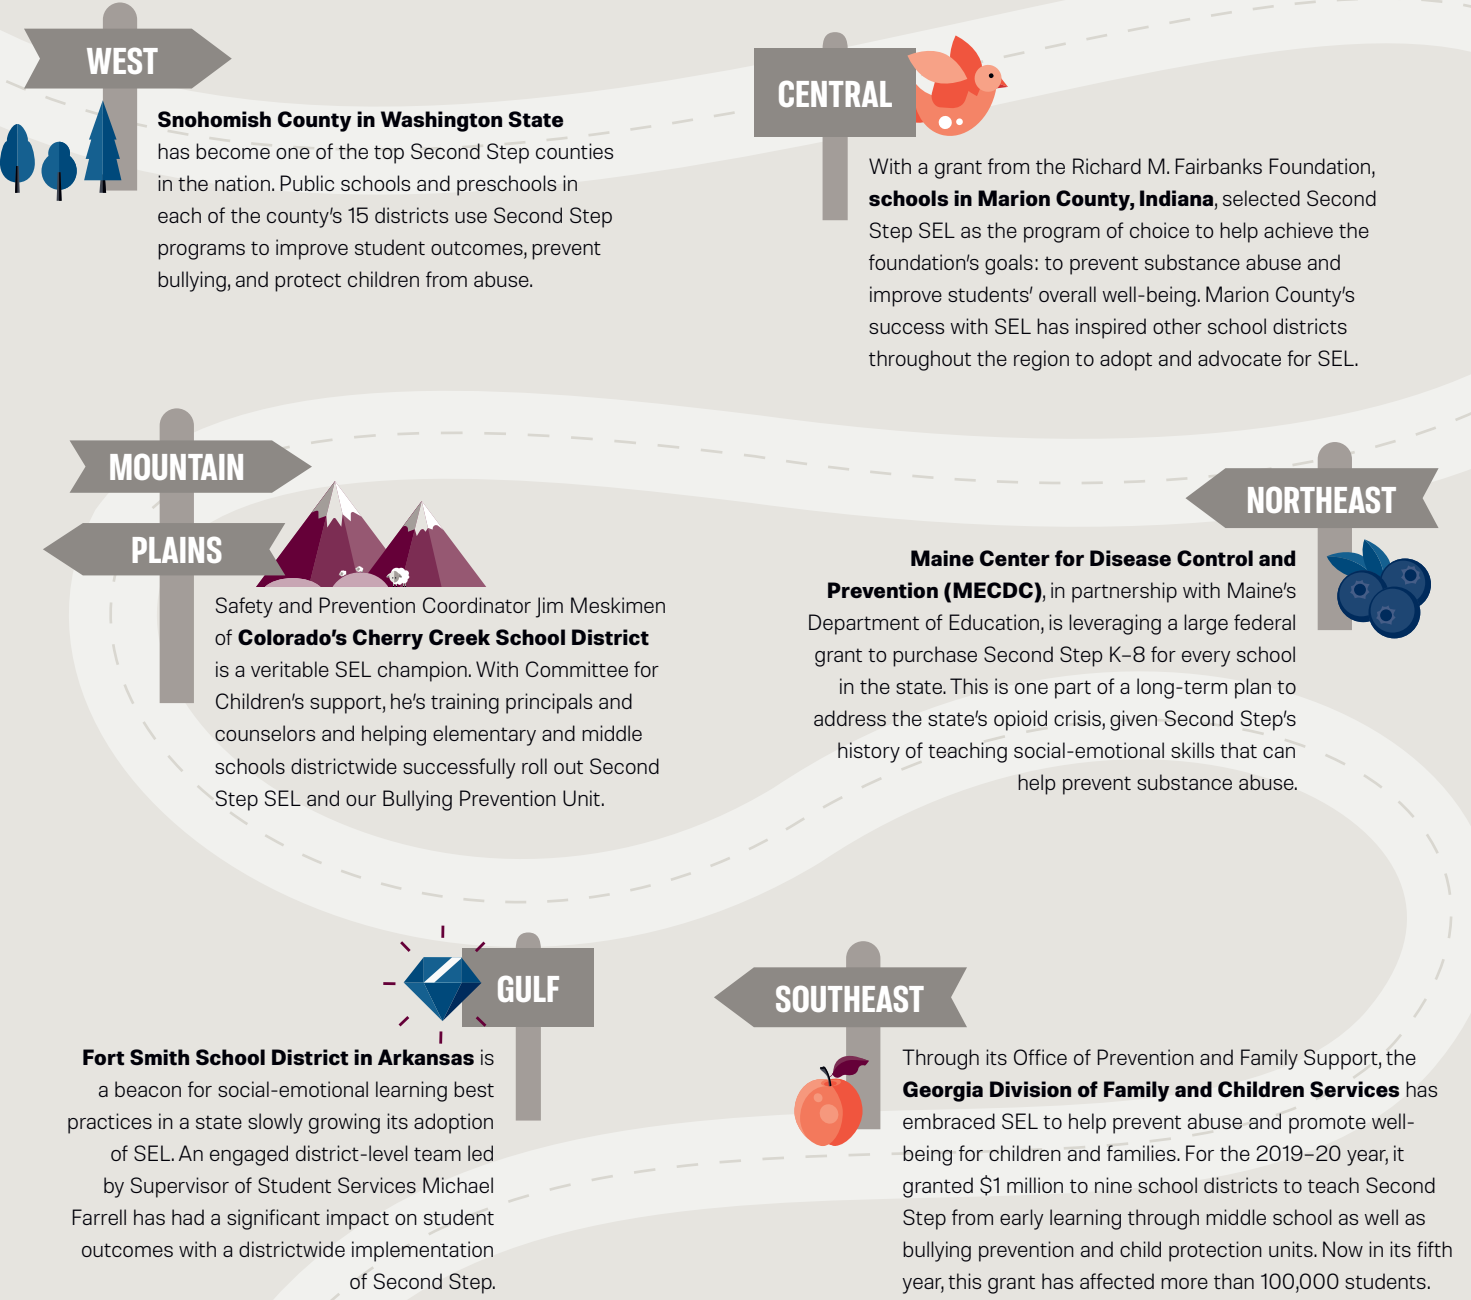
WEST

**Snohomish County in Washington State** has become one of the top Second Step counties in the nation. Public schools and preschools in each of the county's 15 districts use Second Step programs to improve student outcomes, prevent bullying, and protect children from abuse.

CENTRAL

With a grant from the Richard M. Fairbanks Foundation, **schools in Marion County, Indiana**, selected Second Step SEL as the program of choice to help achieve the foundation's goals: to prevent substance abuse and improve students' overall well-being. Marion County's success with SEL has inspired other school districts throughout the region to adopt and advocate for SEL.

MOUNTAIN

PLAINS

Safety and Prevention Coordinator Jim Meskimen of **Colorado's Cherry Creek School District** is a veritable SEL champion. With Committee for Children's support, he's training principals and counselors and helping elementary and middle schools districtwide successfully roll out Second Step SEL and our Bullying Prevention Unit.

NORTHEAST

**Maine Center for Disease Control and Prevention (MECDC)**, in partnership with Maine's Department of Education, is leveraging a large federal grant to purchase Second Step K–8 for every school in the state. This is one part of a long-term plan to address the state's opioid crisis, given Second Step's history of teaching social-emotional skills that can help prevent substance abuse.

GULF

**Fort Smith School District in Arkansas** is a beacon for social-emotional learning best practices in a state slowly growing its adoption of SEL. An engaged district-level team led by Supervisor of Student Services Michael Farrell has had a significant impact on student outcomes with a districtwide implementation of Second Step.

SOUTHEAST

Through its Office of Prevention and Family Support, the **Georgia Division of Family and Children Services** has embraced SEL to help prevent abuse and promote well-being for children and families. For the 2019–20 year, it granted $1 million to nine school districts to teach Second Step from early learning through middle school as well as bullying prevention and child protection units. Now in its fifth year, this grant has affected more than 100,000 students.